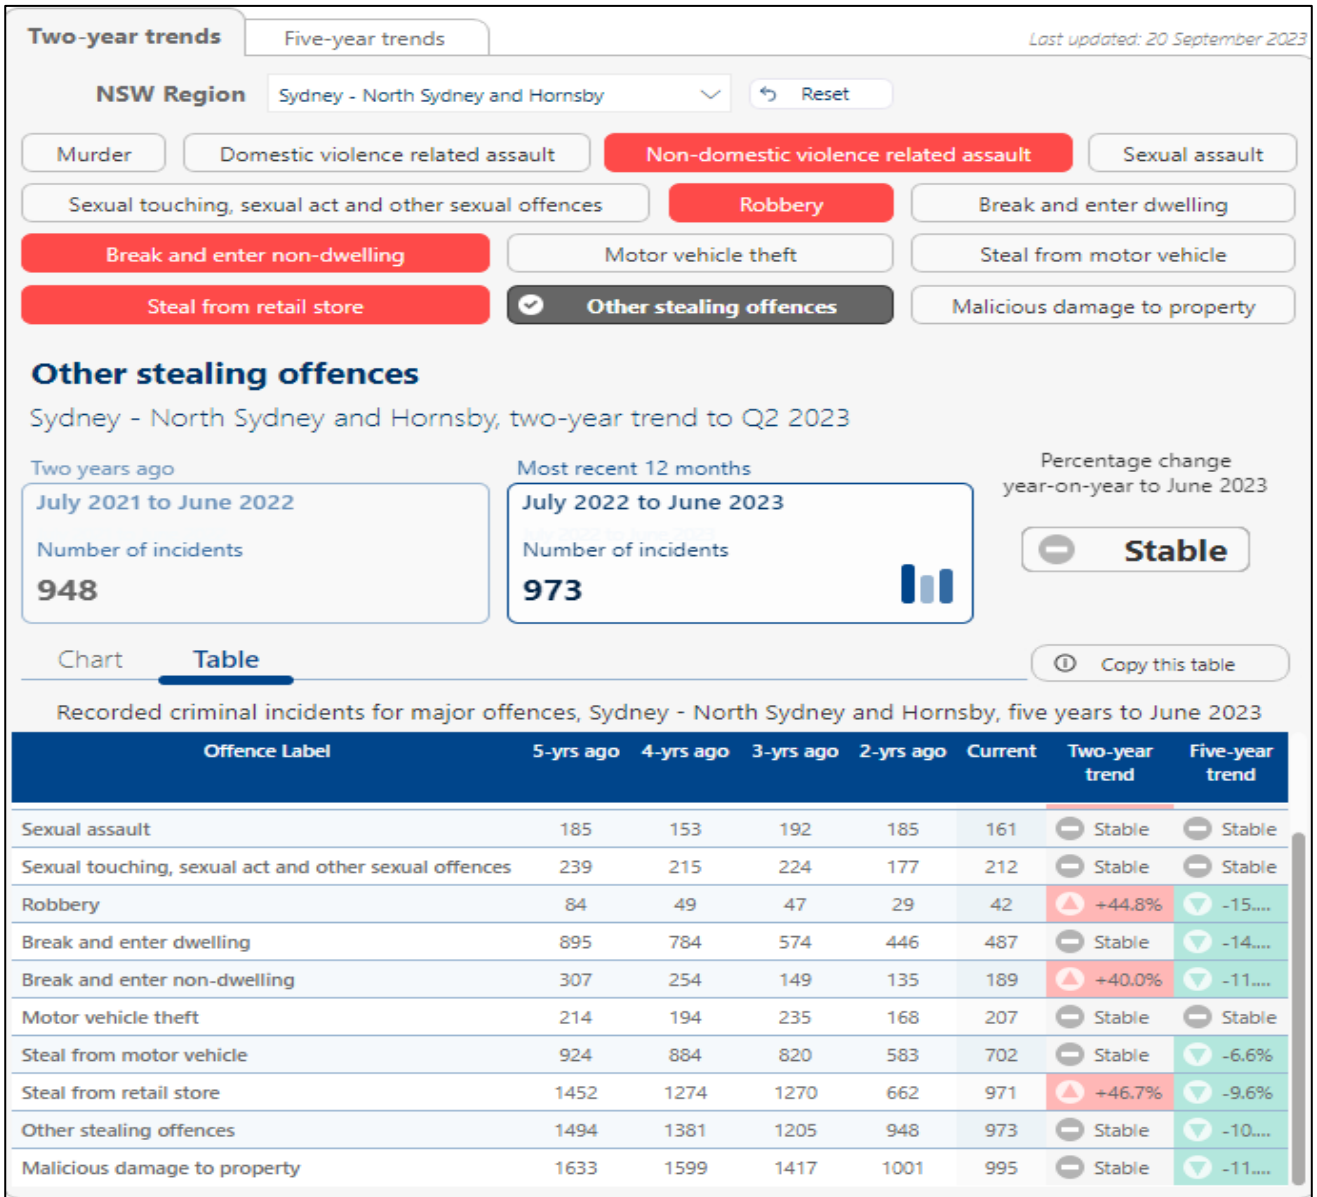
Two-year trends | Five-year trends | Last updated: 20 September 2023

NSW Region | Sydney - North Sydney and Hornsby | Reset

Murder | Domestic violence related assault | Non-domestic violence related assault | Sexual assault
Sexual touching, sexual act and other sexual offences | Robbery | Break and enter dwelling
Break and enter non-dwelling | Motor vehicle theft | Steal from motor vehicle
Steal from retail store | Other stealing offences | Malicious damage to property

Other stealing offences
Sydney - North Sydney and Hornsby, two-year trend to Q2 2023

Two years ago
July 2021 to June 2022
Number of incidents
948

Most recent 12 months
July 2022 to June 2023
Number of incidents
973

Percentage change year-on-year to June 2023
Stable

Chart | Table | Copy this table

Recorded criminal incidents for major offences, Sydney - North Sydney and Hornsby, five years to June 2023

| Offence Label | 5-yrs ago | 4-yrs ago | 3-yrs ago | 2-yrs ago | Current | Two-year trend | Five-year trend |
|---|---|---|---|---|---|---|---|
| Sexual assault | 185 | 153 | 192 | 185 | 161 | Stable | Stable |
| Sexual touching, sexual act and other sexual offences | 239 | 215 | 224 | 177 | 212 | Stable | Stable |
| Robbery | 84 | 49 | 47 | 29 | 42 | +44.8% | -15.... |
| Break and enter dwelling | 895 | 784 | 574 | 446 | 487 | Stable | -14.... |
| Break and enter non-dwelling | 307 | 254 | 149 | 135 | 189 | +40.0% | -11.... |
| Motor vehicle theft | 214 | 194 | 235 | 168 | 207 | Stable | Stable |
| Steal from motor vehicle | 924 | 884 | 820 | 583 | 702 | Stable | -6.6% |
| Steal from retail store | 1452 | 1274 | 1270 | 662 | 971 | +46.7% | -9.6% |
| Other stealing offences | 1494 | 1381 | 1205 | 948 | 973 | Stable | -10.... |
| Malicious damage to property | 1633 | 1599 | 1417 | 1001 | 995 | Stable | -11.... |